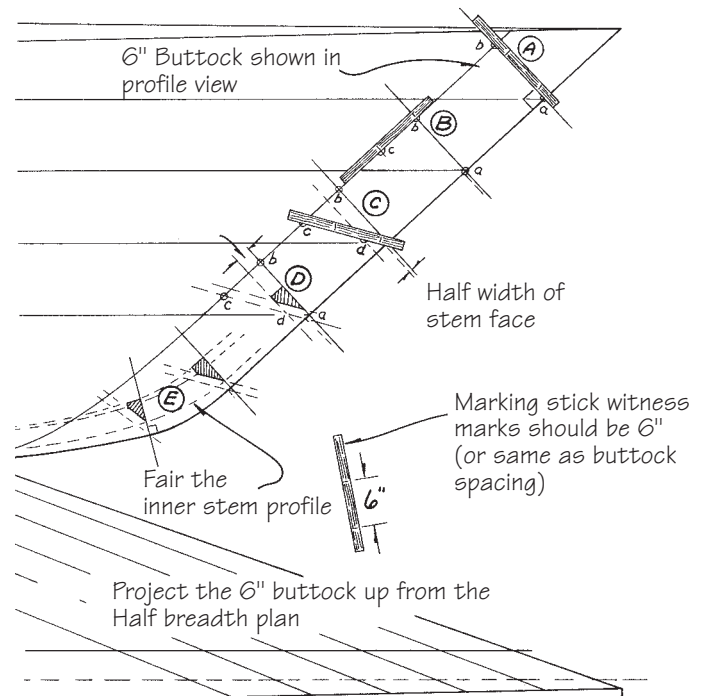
6" Buttock shown in profile view

A
b
a

B
b
c
a

C
b
c
d

D
b
c
d
a

Half width of stem face

E

Marking stick witness marks should be 6" (or same as buttock spacing)

6"

Fair the inner stem profile

Project the 6" buttock up from the Half breadth plan